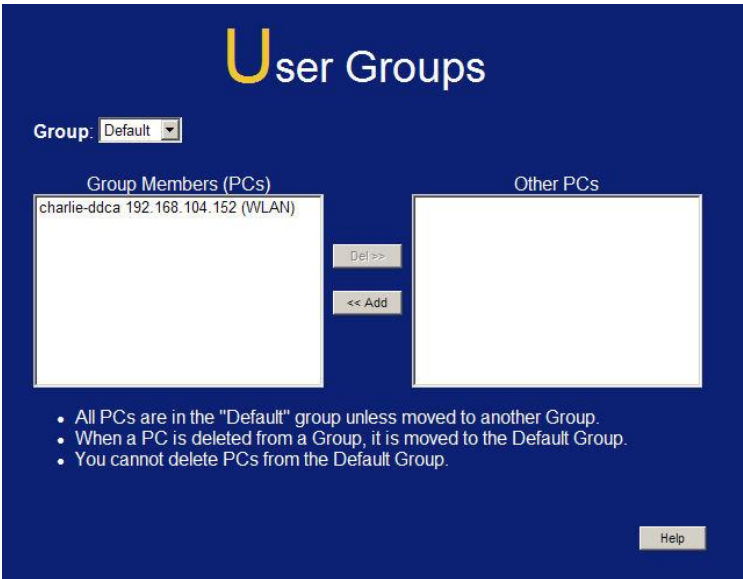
User Groups

Group: Default

Group Members (PCs)

charlie-ddca 192.168.104.152 (WLAN)

Del >>

<< Add

Other PCs

- All PCs are in the "Default" group unless moved to another Group.
- When a PC is deleted from a Group, it is moved to the Default Group.
- You cannot delete PCs from the Default Group.

Help